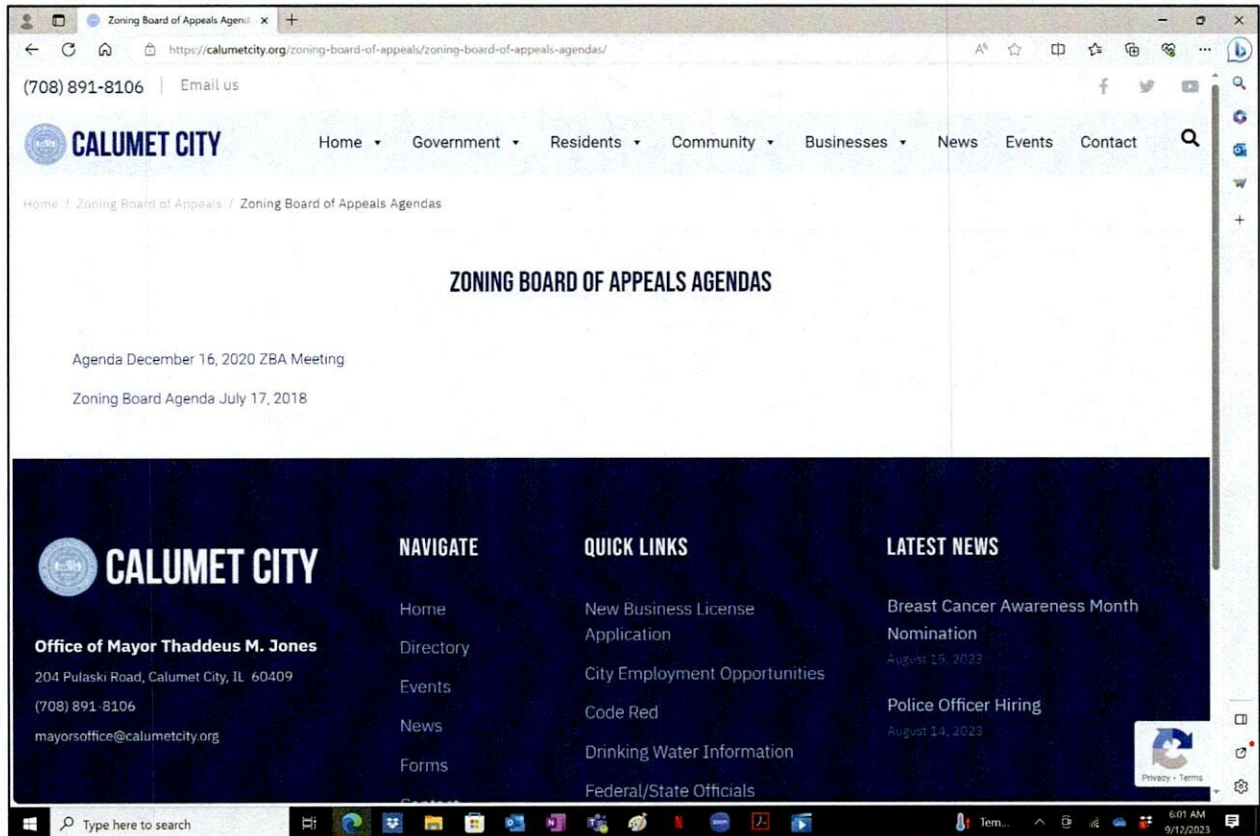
Zoning Board of Appeals Agend ×  +

https://calumetcity.org/zoning-board-of-appeals/zoning-board-of-appeals-agendas/

(708) 891-8106 | Email us

CALUMET CITY

Home • Government • Residents • Community • Businesses • News Events Contact

Home / Zoning Board of Appeals / Zoning Board of Appeals Agendas

ZONING BOARD OF APPEALS AGENDAS

Agenda December 16, 2020 ZBA Meeting

Zoning Board Agenda July 17, 2018

CALUMET CITY

Office of Mayor Thaddeus M. Jones

204 Pulaski Road, Calumet City, IL 60409

(708) 891-8106

mayorsoffice@calumetcity.org

NAVIGATE

Home

Directory

Events

News

Forms

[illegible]

QUICK LINKS

New Business License Application

City Employment Opportunities

Code Red

Drinking Water Information

Federal/State Officials

LATEST NEWS

Breast Cancer Awareness Month Nomination

August 15, 2023

Police Officer Hiring

August 14, 2023

Privacy - Terms

Type here to search

Tem...

6:01 AM
9/12/2023